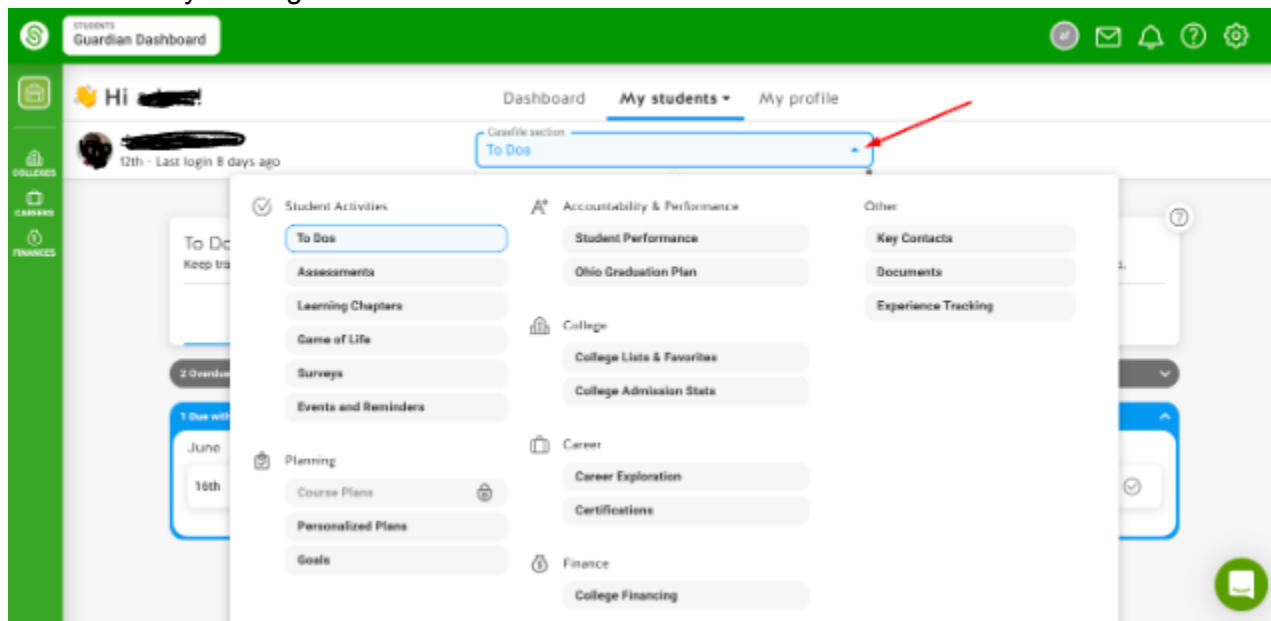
STUDENTS
Guardian Dashboard

COLLEGES
CAREERS
FINANCES

Hi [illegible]!

Dashboard
My students
My profile

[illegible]
12th - Last login 8 days ago

Casefile section
To Dos

To Do
Keep tra

2 Overdu

1 Due with

June

16th

Student Activities
To Dos
Assessments
Learning Chapters
Game of Life
Surveys
Events and Reminders

Planning
Course Plans
Personalized Plans
Goals

Accountability & Performance
Student Performance
Ohio Graduation Plan

College
College Lists & Favorites
College Admission Stats

Career
Career Exploration
Certifications

Finance
College Financing

Other
Key Contacts
Documents
Experience Tracking